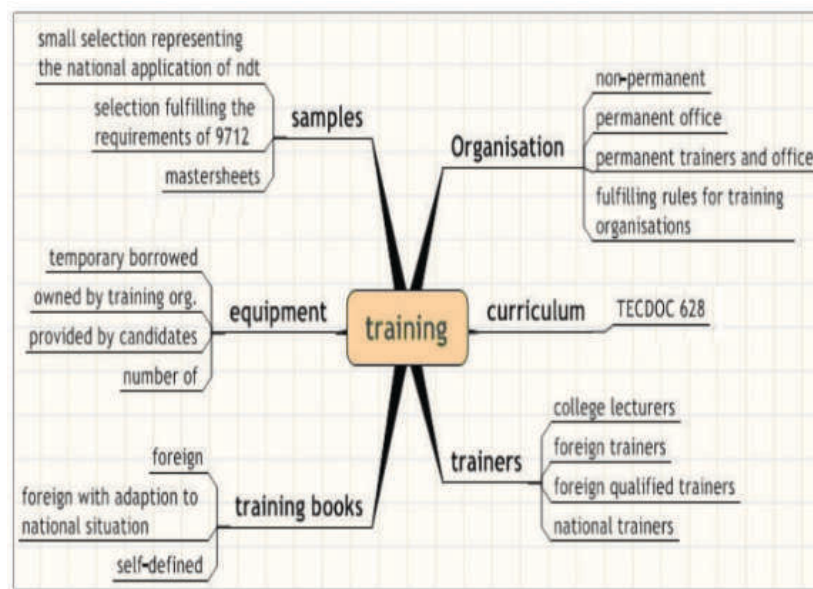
training

samples

small selection representing the national application of ndt

selection fulfilling the requirements of 9712

mastersheets

Organisation

non-permanent

permanent office

permanent trainers and office

fulfilling rules for training organisations

equipment

temporary borrowed

owned by training org.

provided by candidates

number of

curriculum

TECDOC 628

training books

foreign

foreign with adaption to national situation

self-defined

trainers

college lecturers

foreign trainers

foreign qualified trainers

national trainers